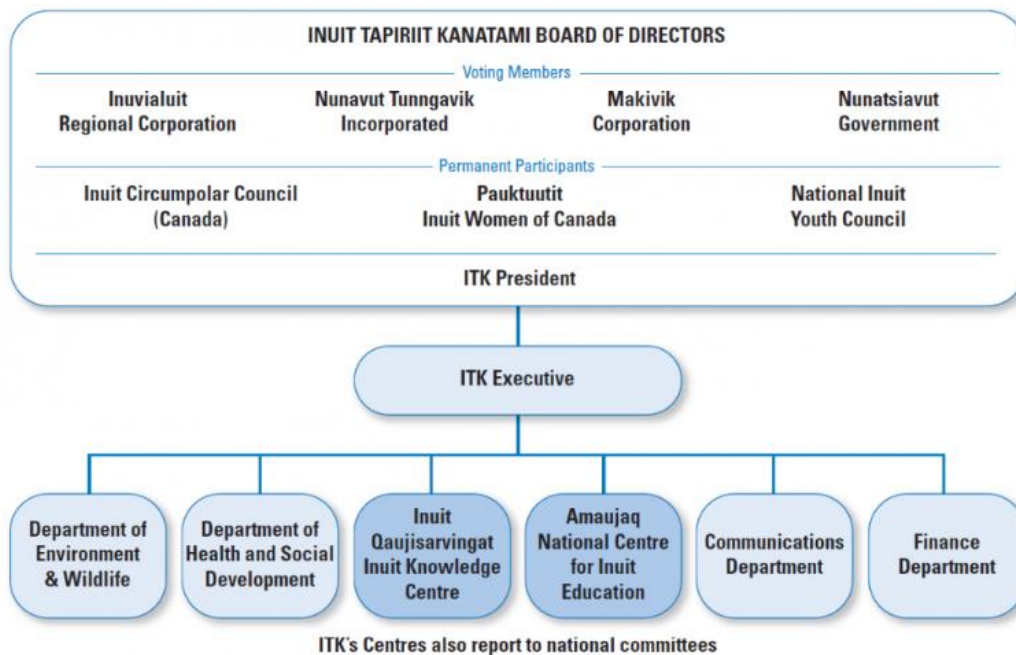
INUIT TAPIRIIT KANATAMI BOARD OF DIRECTORS

Voting Members

Inuvialuit Regional Corporation

Nunavut Tunngavik Incorporated

Makivik Corporation

Nunatsiavut Government

Permanent Participants

Inuit Circumpolar Council (Canada)

Pauktuutit Inuit Women of Canada

National Inuit Youth Council

ITK President

ITK Executive

Department of Environment & Wildlife

Department of Health and Social Development

Inuit Qaujisarvingat Inuit Knowledge Centre

Amaujaq National Centre for Inuit Education

Communications Department

Finance Department

ITK's Centres also report to national committees